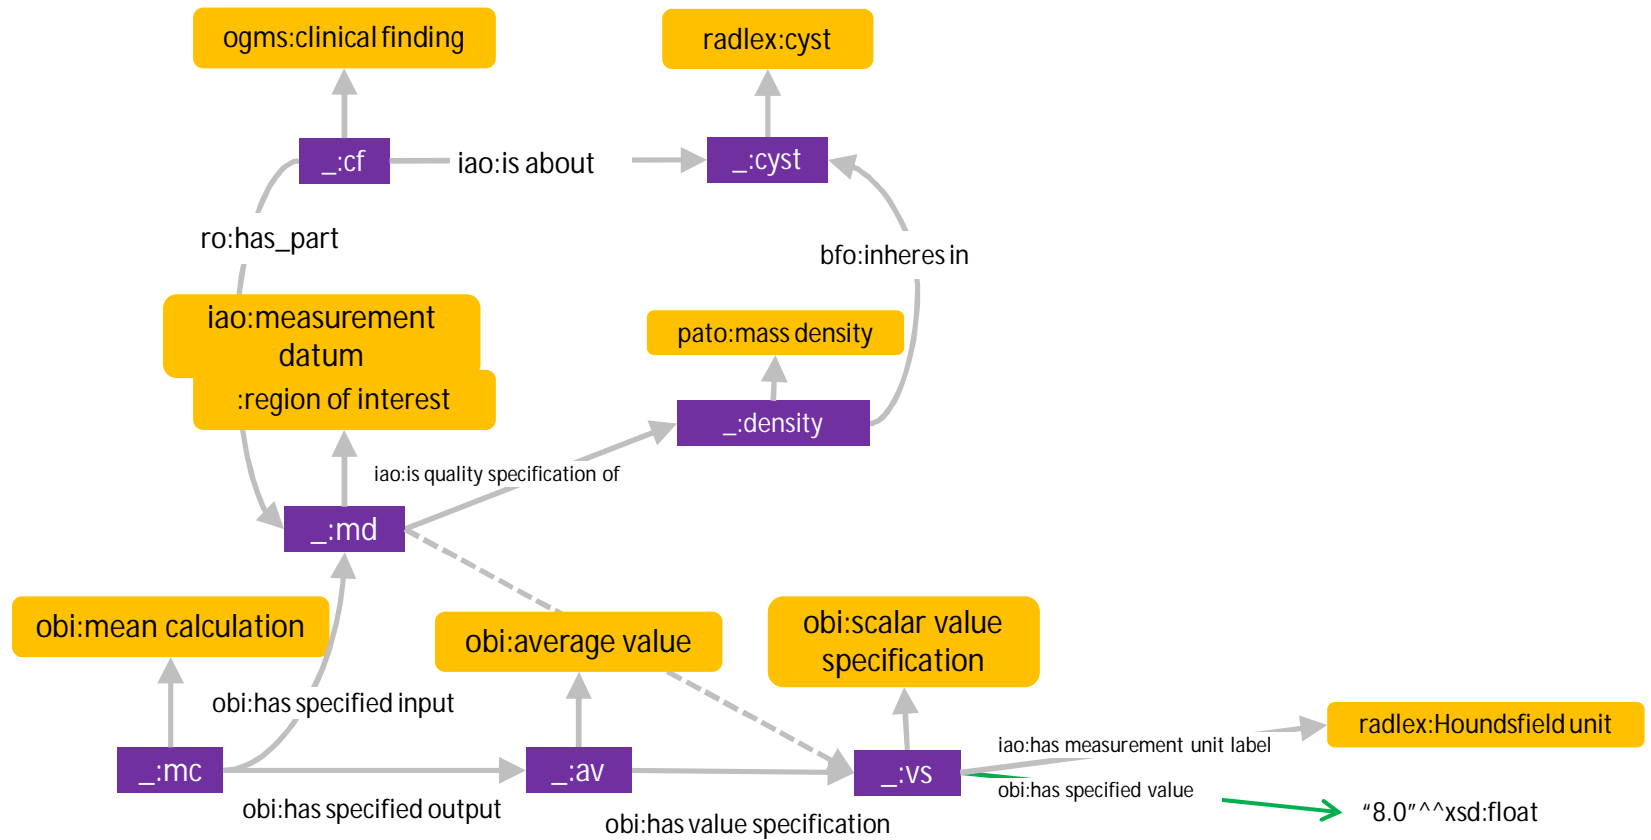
ogms:clinical finding

radlex:cyst

_:cf

iao:is about

_:cyst

ro:has_part

bfo:inheres in

iao:measurement datum

:region of interest

pato:mass density

_:density

iao:is quality specification of

_:md

obi:mean calculation

obi:average value

obi:scalar value specification

obi:has specified input

_:mc

_:av

_:vs

iao:has measurement unit label

radlex:Houndsfield unit

obi:has specified value

obi:has specified output

obi:has value specification

“8.0”^^xsd:float